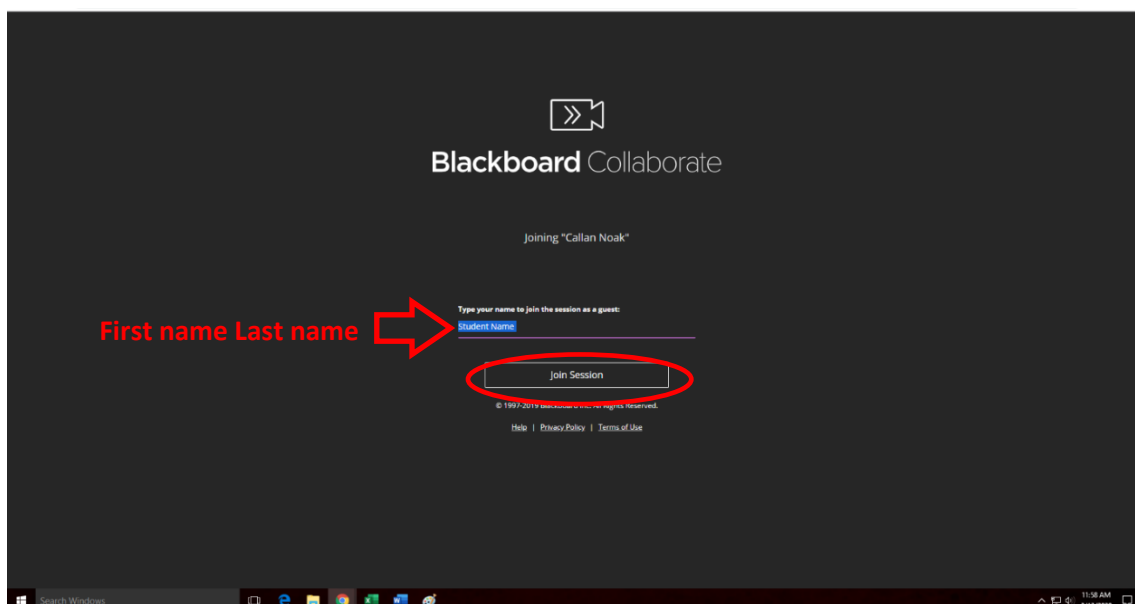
Blackboard Collaborate

Joining "Callan Noak"

Type your name to join the session as a guest:

First name Last name

Student Name

Join Session

© 1997-2019 Blackboard Inc. All Rights Reserved.

Help | Privacy Policy | Terms of Use

Search Windows

11:58 AM